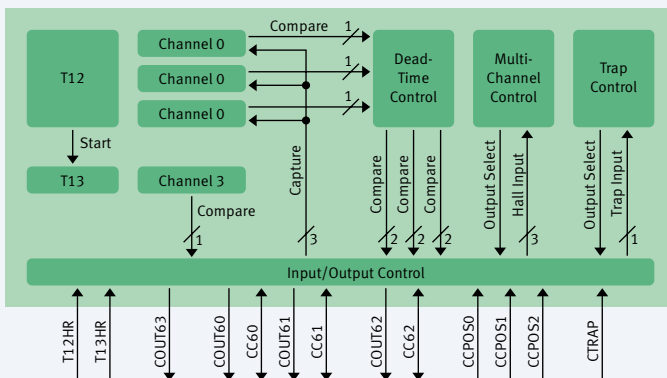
T12

Start

T13

Channel 0

Channel 0

Channel 0

Channel 3

Compare

1

1

1

Compare

1

Capture

3

Dead-Time Control

Compare

Compare

Compare

2

2

2

Multi-Channel Control

Output Select

Hall Input

3

Trap Control

Output Select

Trap Input

1

Input/Output Control

T12HR

T13HR

COUT63

COUT60

CC60

COUT61

CC61

COUT62

CC62

CCPOS0

CCPOS1

CCPOS2

CTRAP